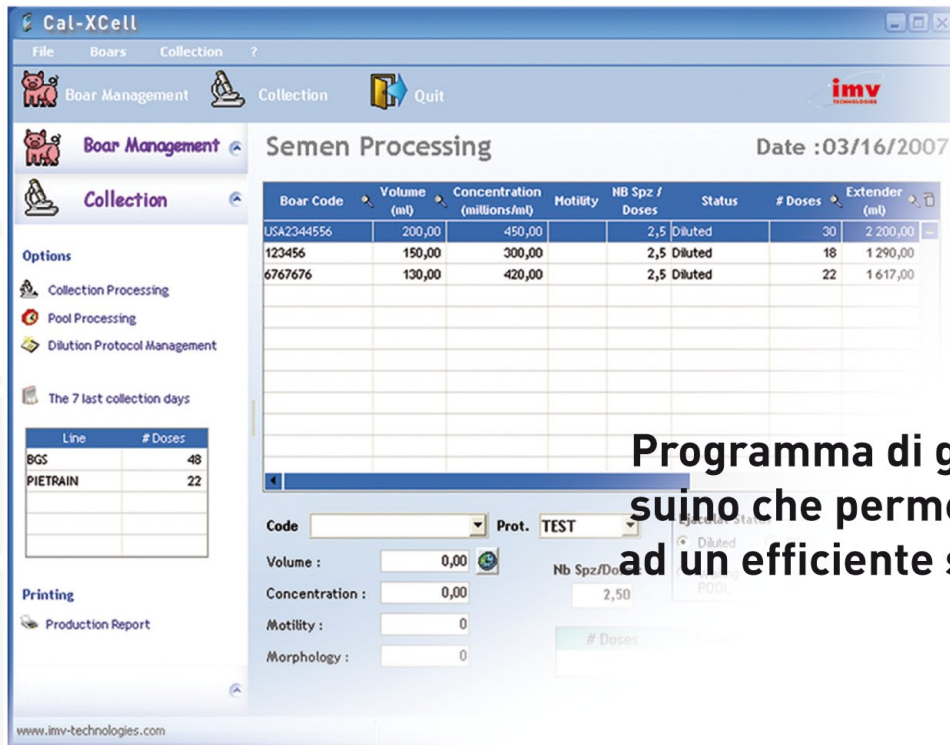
Cal-XCell

File Boars Collection ?

Boar Management Collection Quit

imv TECHNOLOGIES

Boar Management

Collection

Options

Collection Processing

Pool Processing

Dilution Protocol Management

The 7 last collection days

| Line | # Doses |
|---|---|
| BGS | 48 |
| PIETRAIN | 22 |
| | |
| | |
| | |

Printing

Production Report

Semen Processing

Date :03/16/2007

| Boar Code | Volume (ml) | Concentration (millions/ml) | Motility | NB Spz / Doses | Status | # Doses | Extender (ml) |
|---|---|---|---|---|---|---|---|
| USA2344556 | 200,00 | 450,00 | | 2,5 | Diluted | 30 | 2 200,00 |
| 123456 | 150,00 | 300,00 | | 2,5 | Diluted | 18 | 1 290,00 |
| 6767676 | 130,00 | 420,00 | | 2,5 | Diluted | 22 | 1 617,00 |

Code

Prot. TEST

Volume : 0,00

Concentration : 0,00

Motility : 0

Morphology : 0

Nb Spz/Do

2,50

Ejaculat Status

Diluted

POOL

# Doses

Programma di g
suino che perme
ad un efficiente s

www.imv-technologies.com